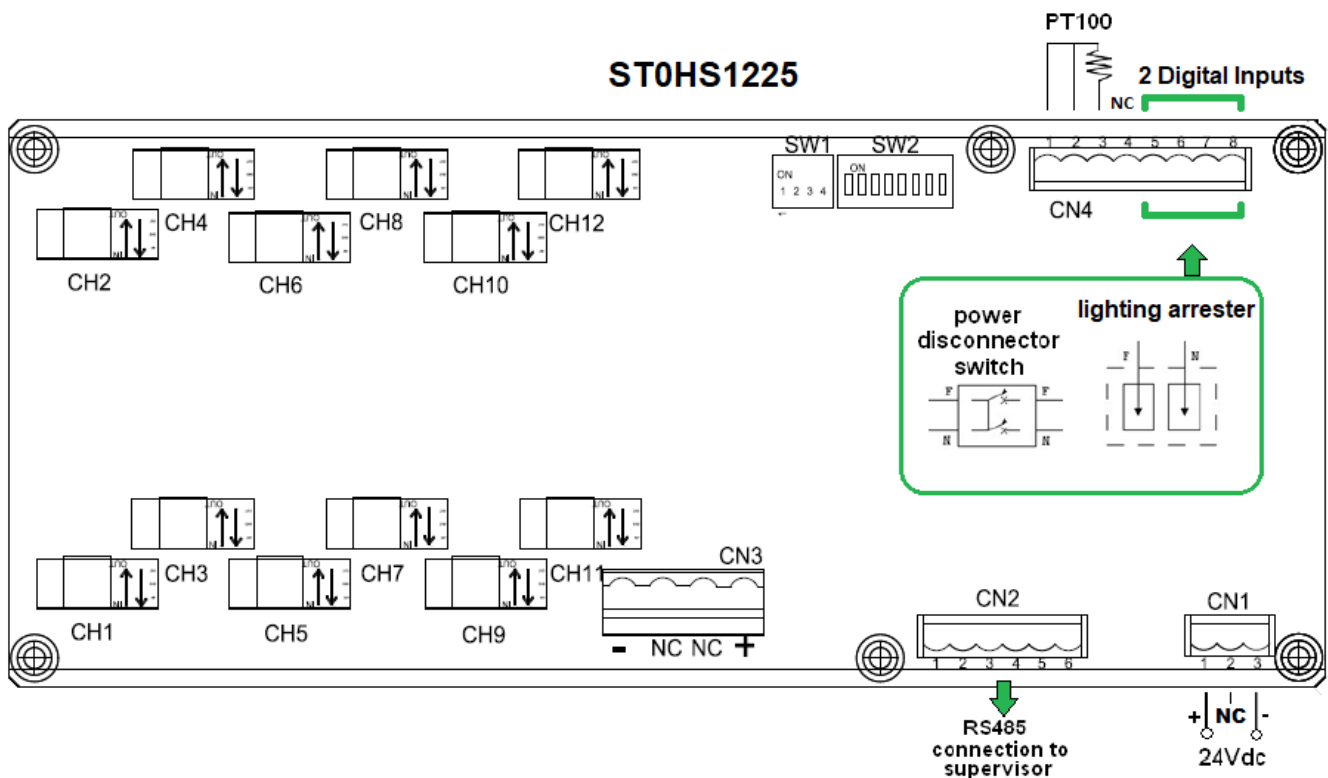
PT100

ST0HS1225

NC

2 Digital Inputs

SW1 SW2

ON
1 2 3 4

ON

1 2 3 4 5 6 7 8

CN4

CH4

CH8

CH12

CH2

CH6

CH10

power disconnector switch

lighting arrester

F F
N N

F N

CH3

CH7

CH11

CN3

CH1

CH5

CH9

- NC NC +

CN2

1 2 3 4 5 6

CN1

1 2 3

RS485 connection to supervisor

+ NC -

24Vdc